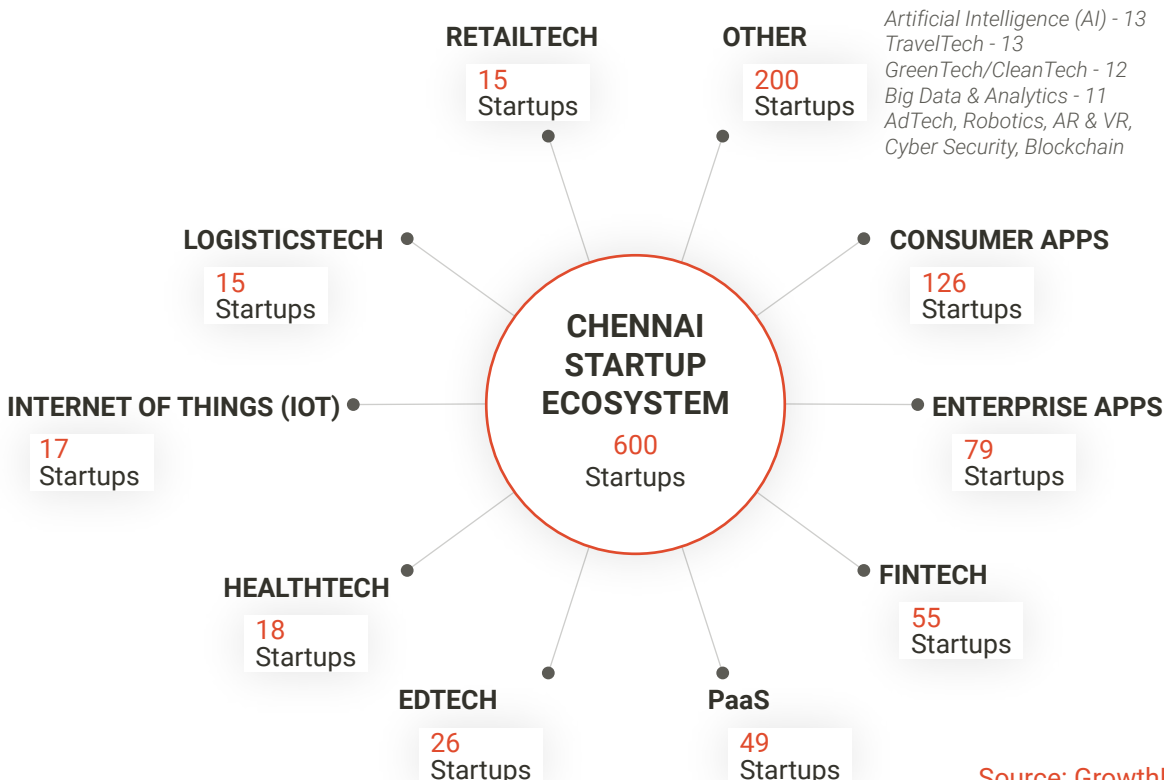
RETAILTECH
15
Startups

OTHER
200
Startups

Artificial Intelligence (AI) - 13
TravelTech - 13
GreenTech/CleanTech - 12
Big Data & Analytics - 11
AdTech, Robotics, AR & VR, Cyber Security, Blockchain

LOGISTICSTECH
15
Startups

CONSUMER APPS
126
Startups

CHENNAI STARTUP ECOSYSTEM
600
Startups

INTERNET OF THINGS (IOT)
17
Startups

ENTERPRISE APPS
79
Startups

HEALTHTECH
18
Startups

FINTECH
55
Startups

EDTECH
26
Startups

PaaS
49
Startups

Source: Growth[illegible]